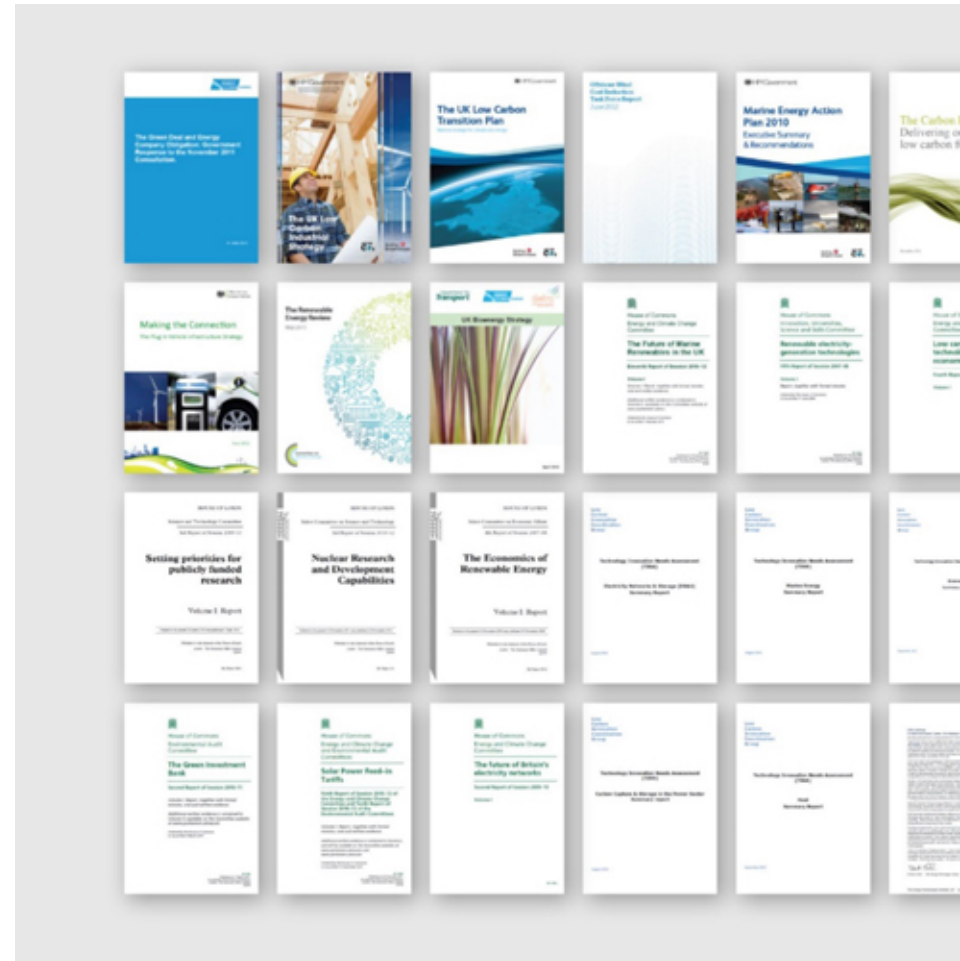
The Green Deal and Energy Company Obligation: Government Response to the November 2011 Consultation

The UK Low Carbon Industrial Strategy

HM Government

The UK Low Carbon Transition Plan

Offshore Wind Cost Reduction Task Force Report
June 2012

HM Government

Marine Energy Action Plan 2010
Executive Summary & Recommendations

The Carbon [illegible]
Delivering o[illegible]
low carbon f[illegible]

Making the Connection
The Plug-In Vehicle Infrastructure Strategy

The Renewable Energy Review
May 2011

transport

UK Bioenergy Strategy

House of Commons
Energy and Climate Change Committee

The Future of Marine Renewables in the UK

House of Commons
Innovation, Universities, Science and Skills Committee

Renewable electricity-generation technologies

House of Commons

Low ca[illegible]
technol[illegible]
econom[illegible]

HOUSE OF LORDS

Setting priorities for publicly funded research

Volume I: Report

HOUSE OF LORDS

Nuclear Research and Development Capabilities

HOUSE OF LORDS

The Economics of Renewable Energy

Volume I: Report

Technology Innovation Needs Assessment (TINA)

Electricity Networks & Storage (EN&S) Summary Report

Technology Innovation Needs Assessment (TINA)

Marine Energy Summary Report

Technology Innovation Needs Assessment

House of Commons
Environmental Audit Committee

The Green Investment Bank

House of Commons
Energy and Climate Change Committee and Environmental Audit Committee

Solar Power Feed-in Tariffs

House of Commons
Energy and Climate Change Committee

The future of Britain's electricity networks

Technology Innovation Needs Assessment (TINA)

Carbon Capture & Storage in the Power Sector Summary report

Technology Innovation Needs Assessment (TINA)

Heat Summary Report